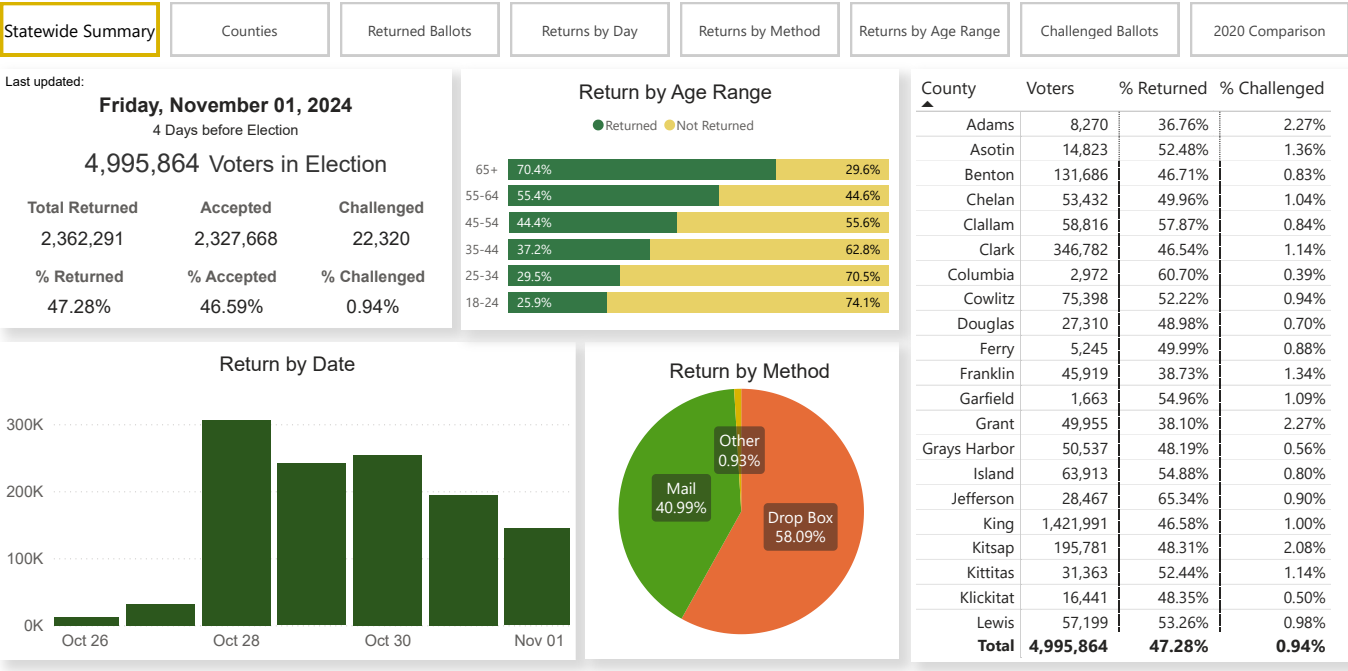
Statewide Summary | Counties | Returned Ballots | Returns by Day | Returns by Method | Returns by Age Range | Challenged Ballots | 2020 Comparison

Last updated:
Friday, November 01, 2024
4 Days before Election
4,995,864 Voters in Election

| Total Returned | Accepted | Challenged |
|---|---|---|
| 2,362,291 | 2,327,668 | 22,320 |
| % Returned | % Accepted | % Challenged |
| 47.28% | 46.59% | 0.94% |

Return by Age Range
Returned Not Returned

| | Returned | Not Returned |
|---|---|---|
| 65+ | 70.4% | 29.6% |
| 55-64 | 55.4% | 44.6% |
| 45-54 | 44.4% | 55.6% |
| 35-44 | 37.2% | 62.8% |
| 25-34 | 29.5% | 70.5% |
| 18-24 | 25.9% | 74.1% |

Return by Date
300K
200K
100K
0K
Oct 26 Oct 28 Oct 30 Nov 01

Return by Method
Other 0.93%
Mail 40.99%
Drop Box 58.09%

| County | Voters | % Returned | % Challenged |
|---|---|---|---|
| Adams | 8,270 | 36.76% | 2.27% |
| Asotin | 14,823 | 52.48% | 1.36% |
| Benton | 131,686 | 46.71% | 0.83% |
| Chelan | 53,432 | 49.96% | 1.04% |
| Clallam | 58,816 | 57.87% | 0.84% |
| Clark | 346,782 | 46.54% | 1.14% |
| Columbia | 2,972 | 60.70% | 0.39% |
| Cowlitz | 75,398 | 52.22% | 0.94% |
| Douglas | 27,310 | 48.98% | 0.70% |
| Ferry | 5,245 | 49.99% | 0.88% |
| Franklin | 45,919 | 38.73% | 1.34% |
| Garfield | 1,663 | 54.96% | 1.09% |
| Grant | 49,955 | 38.10% | 2.27% |
| Grays Harbor | 50,537 | 48.19% | 0.56% |
| Island | 63,913 | 54.88% | 0.80% |
| Jefferson | 28,467 | 65.34% | 0.90% |
| King | 1,421,991 | 46.58% | 1.00% |
| Kitsap | 195,781 | 48.31% | 2.08% |
| Kittitas | 31,363 | 52.44% | 1.14% |
| Klickitat | 16,441 | 48.35% | 0.50% |
| Lewis | 57,199 | 53.26% | 0.98% |
| Total | 4,995,864 | 47.28% | 0.94% |